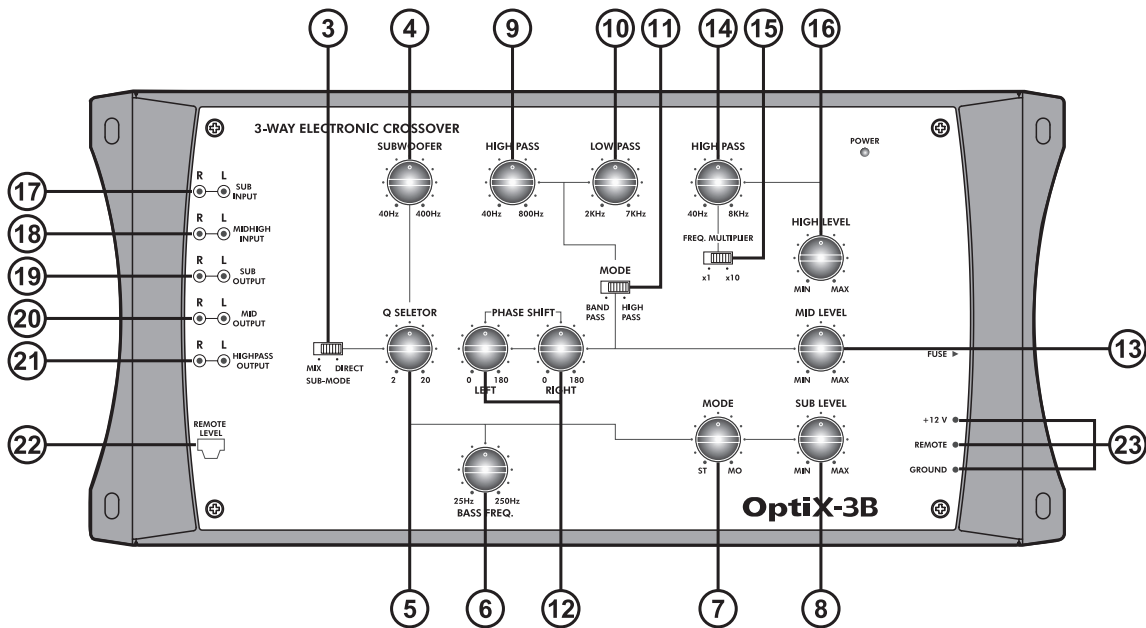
3
4
9
10
11
14
15
16

3-WAY ELECTRONIC CROSSOVER

POWER

SUBWOOFER
40Hz 400Hz

HIGH PASS
40Hz 800Hz

LOW PASS
2KHz 7KHz

HIGH PASS
40Hz 8KHz

FREQ. MULTIPLIER
x1 x10

HIGH LEVEL
MIN MAX

17
R L SUB INPUT

18
R L MIDHIGH INPUT

19
R L SUB OUTPUT

20
R L MID OUTPUT

21
R L HIGHPASS OUTPUT

MODE
BAND PASS
HIGH PASS

Q SELETOR
2 20

PHASE SHIFT
0 180
LEFT
0 180
RIGHT

MID LEVEL
MIN MAX

FUSE ►

13

MIX DIRECT
SUB-MODE

22
REMOTE LEVEL

MODE
ST MO

SUB LEVEL
MIN MAX

+12 V
REMOTE
GROUND

23

25Hz 250Hz
BASS FREQ.

OptiX-3B

5
6
12
7
8